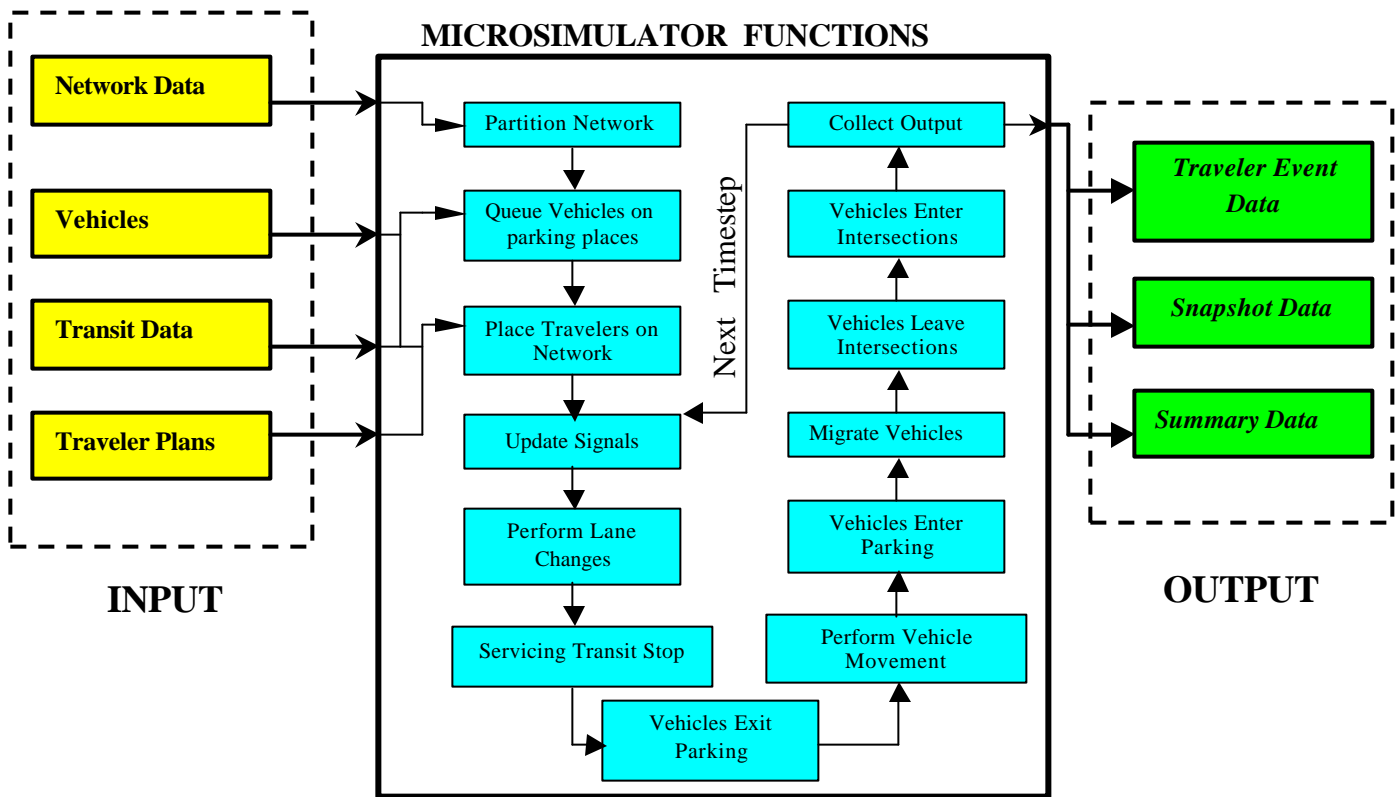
MICROSIMULATOR FUNCTIONS

Network Data

Vehicles

Transit Data

Traveler Plans

INPUT

Partition Network

Queue Vehicles on parking places

Place Travelers on Network

Update Signals

Perform Lane Changes

Servicing Transit Stop

Vehicles Exit Parking

Perform Vehicle Movement

Vehicles Enter Parking

Migrate Vehicles

Vehicles Leave Intersections

Vehicles Enter Intersections

Collect Output

Next Timestep

Traveler Event Data

Snapshot Data

Summary Data

OUTPUT